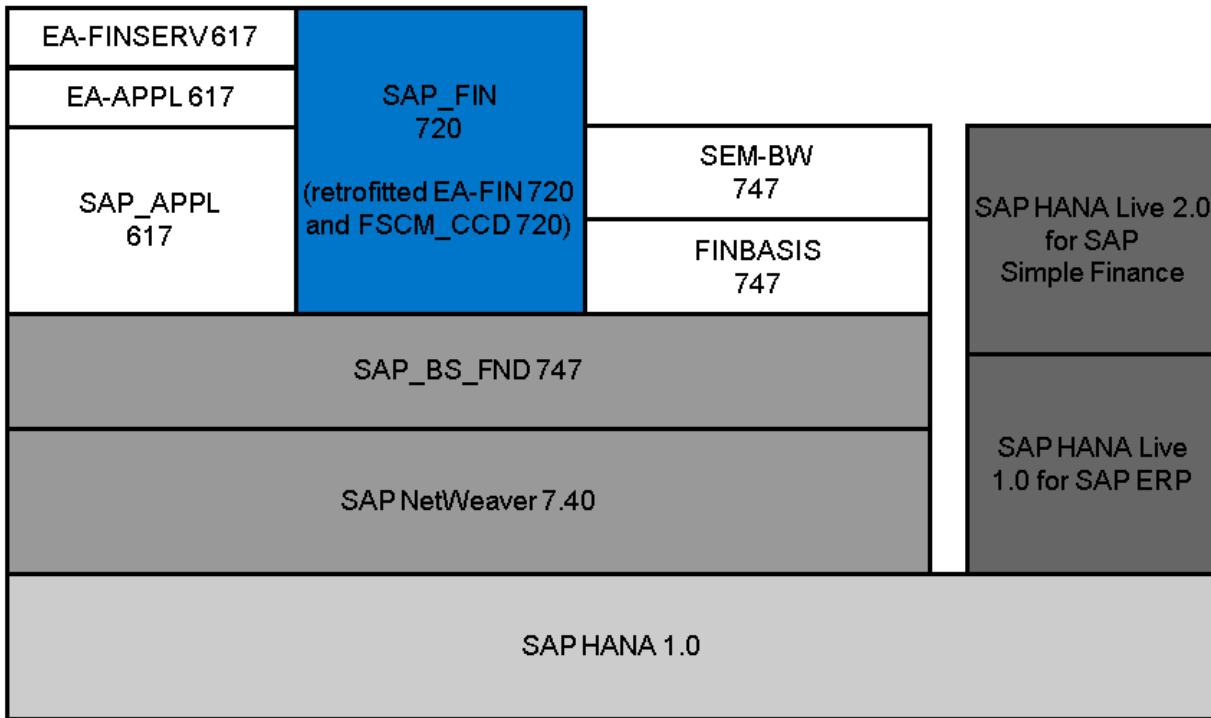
EA-FINSERV 617

EA-APPL 617

SAP_APPL
617

SAP_FIN
720

(retrofitted EA-FIN 720 and FSCM_CCD 720)

SEM-BW
747

FINBASIS
747

SAP HANA Live 2.0 for SAP Simple Finance

SAP_BS_FND 747

SAP NetWeaver 7.40

SAP HANA Live 1.0 for SAP ERP

SAP HANA 1.0